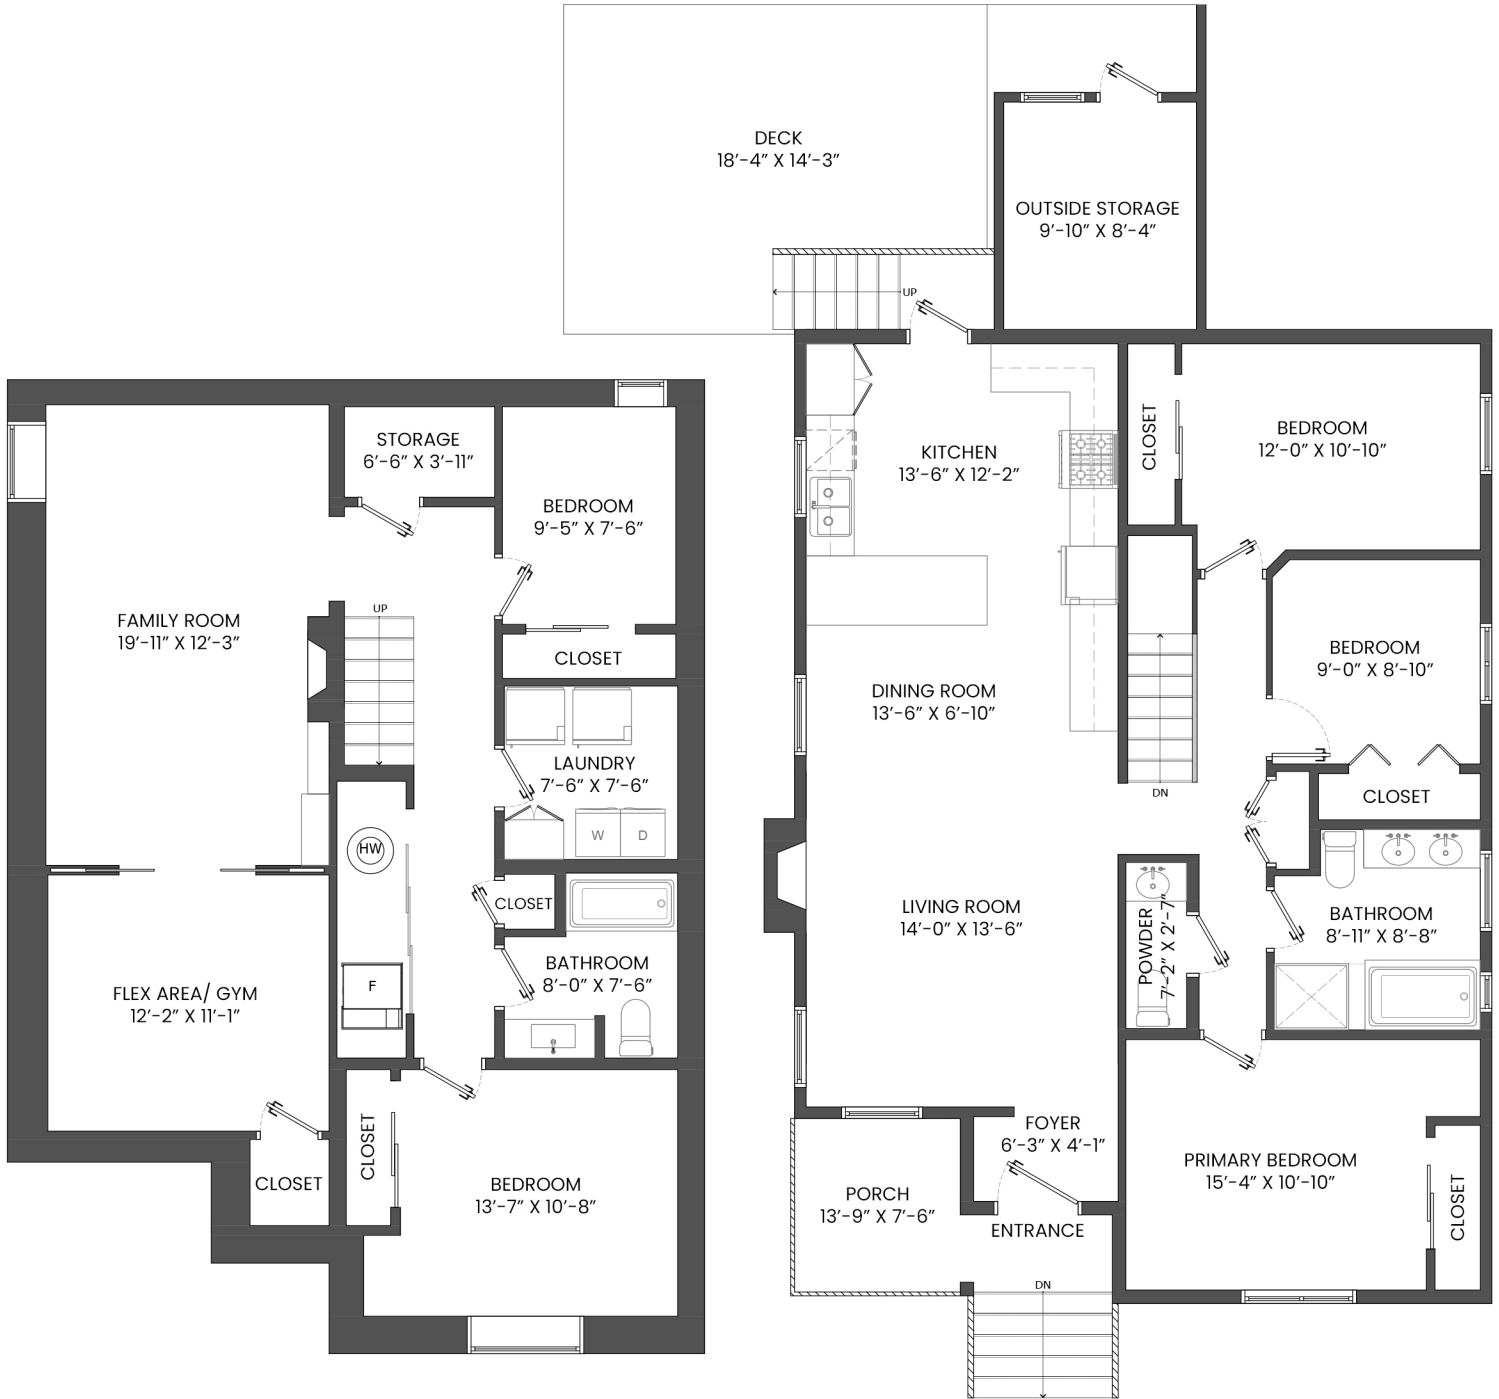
DECK
18'-4" X 14'-3"

OUTSIDE STORAGE
9'-10" X 8'-4"

UP

KITCHEN
13'-6" X 12'-2"

CLOSET

BEDROOM
12'-0" X 10'-10"

BEDROOM
9'-0" X 8'-10"

DINING ROOM
13'-6" X 6'-10"

DN

CLOSET

LIVING ROOM
14'-0" X 13'-6"

POWDER
7'-2" X 2'-7"

BATHROOM
8'-11" X 8'-8"

FOYER
6'-3" X 4'-1"

PORCH
13'-9" X 7'-6"

ENTRANCE

PRIMARY BEDROOM
15'-4" X 10'-10"

CLOSET

DN

STORAGE
6'-6" X 3'-11"

BEDROOM
9'-5" X 7'-6"

FAMILY ROOM
19'-11" X 12'-3"

UP

CLOSET

LAUNDRY
7'-6" X 7'-6"

W D

HW

CLOSET

BATHROOM
8'-0" X 7'-6"

F

FLEX AREA/ GYM
12'-2" X 11'-1"

CLOSET

CLOSET

BEDROOM
13'-7" X 10'-8"